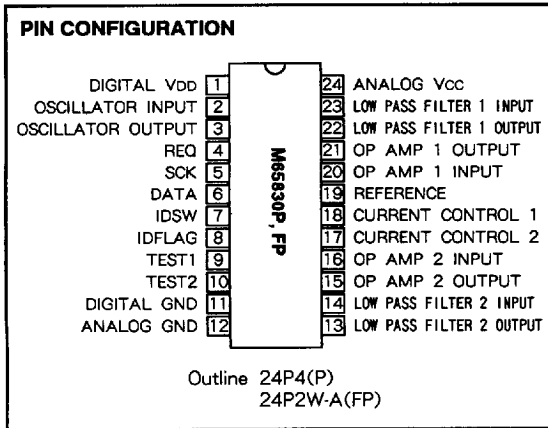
PIN CONFIGURATION

DIGITAL VDD 1
OSCILLATOR INPUT 2
OSCILLATOR OUTPUT 3
REQ 4
SCK 5
DATA 6
IDSW 7
IDFLAG 8
TEST1 9
TEST2 10
DIGITAL GND 11
ANALOG GND 12

M65830P, FP

24 ANALOG Vcc
23 LOW PASS FILTER 1 INPUT
22 LOW PASS FILTER 1 OUTPUT
21 OP AMP 1 OUTPUT
20 OP AMP 1 INPUT
19 REFERENCE
18 CURRENT CONTROL 1
17 CURRENT CONTROL 2
16 OP AMP 2 INPUT
15 OP AMP 2 OUTPUT
14 LOW PASS FILTER 2 INPUT
13 LOW PASS FILTER 2 OUTPUT

Outline 24P4(P)
24P2W-A(FP)